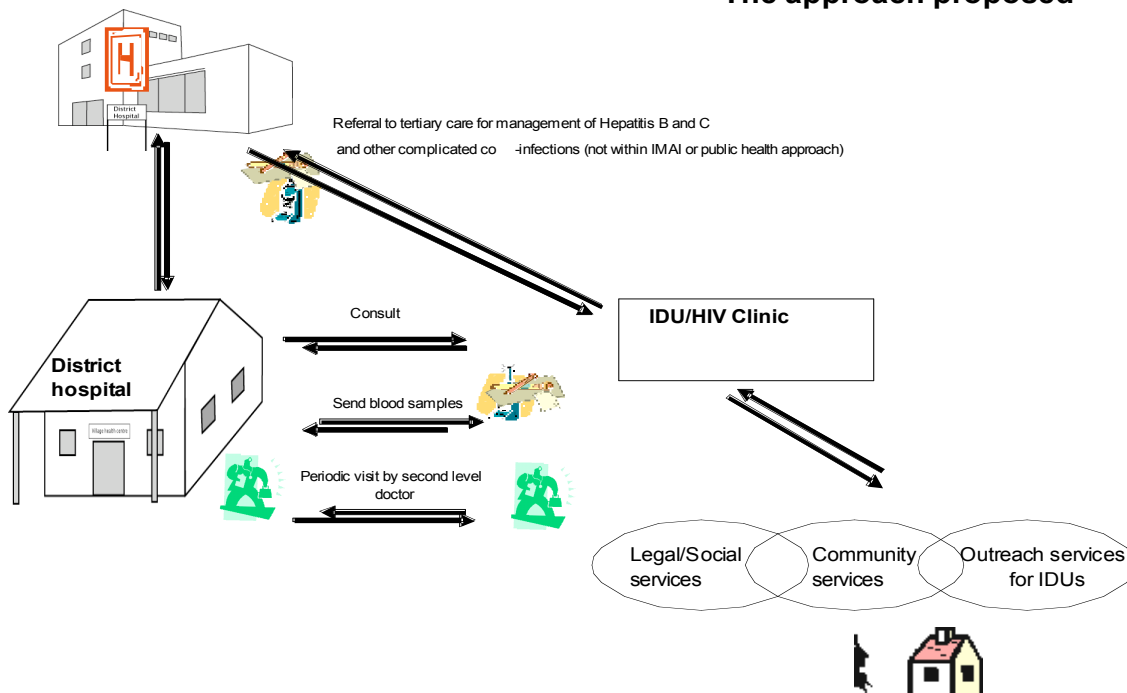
The approach proposed

District Hospital

Referral to tertiary care for management of Hepatitis B and C and other complicated co -infections (not within IMAI or public health approach)

District hospital

Village health centre

Consult

IDU/HIV Clinic

Send blood samples

Periodic visit by second level doctor

Legal/Social services

Community services

Outreach services for IDUs